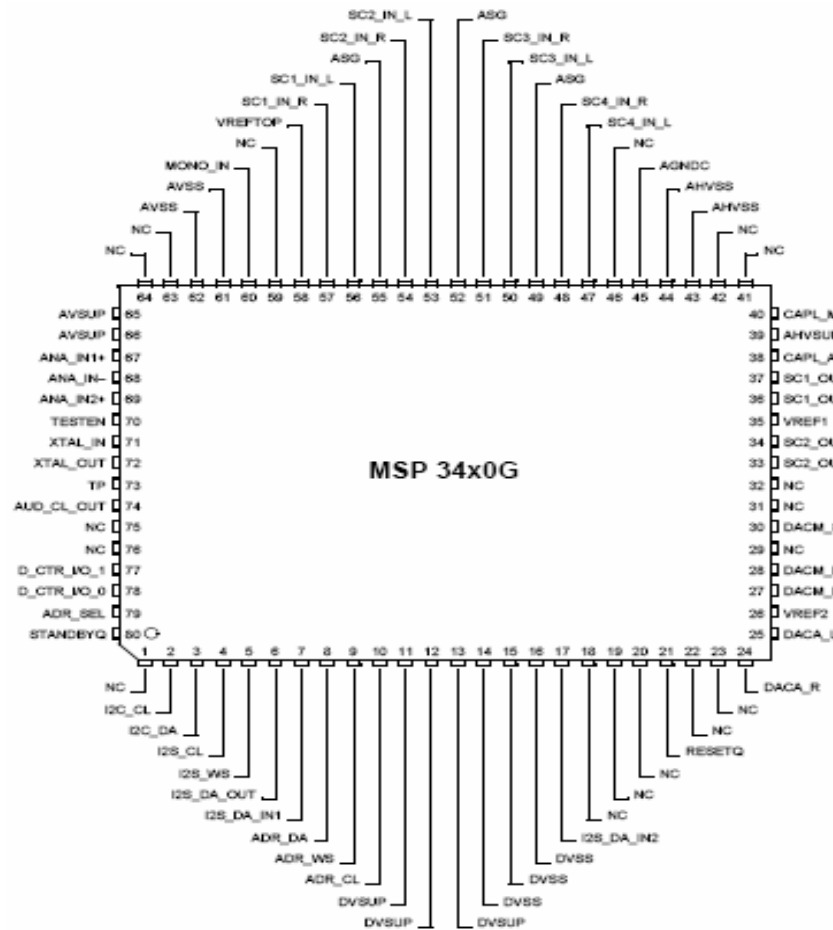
SC2_IN_L
ASG
SC2_IN_R
SC3_IN_R
ASG
SC3_IN_L
SC1_IN_L
ASG
SC1_IN_R
SC4_IN_R
VREFTOP
SC4_IN_L
NC
NC
MONO_IN
AGNDC
AVSS
AHVSS
AVSS
AHVSS
NC
NC
NC
NC

64 63 62 61 60 59 58 57 56 55 54 53 52 51 50 49 48 47 46 45 44 43 42 41

AVSUP 65
AVSUP 66
ANA_IN1+ 67
ANA_IN– 68
ANA_IN2+ 69
TESTEN 70
XTAL_IN 71
XTAL_OUT 72
TP 73
AUD_CL_OUT 74
NC 75
NC 76
D_CTR_I/O_1 77
D_CTR_I/O_0 78
ADR_SEL 79
STANDBYQ 80

MSP 34x0G

40 CAPL_M
39 AHVSUI
38 CAPL_A
37 SC1_OU
36 SC1_OU
35 VREF1
34 SC2_OU
33 SC2_OU
32 NC
31 NC
30 DACM_
29 NC
28 DACM_
27 DACM_
26 VREF2
25 DACA_

1 2 3 4 5 6 7 8 9 10 11 12 13 14 15 16 17 18 19 20 21 22 23 24

NC
I2C_CL
I2C_DA
I2S_CL
I2S_WS
I2S_DA_OUT
I2S_DA_IN1
ADR_DA
ADR_WS
ADR_CL
DVSUP
DVSUP
DVSUP
DVSS
DVSS
DVSS
I2S_DA_IN2
NC
NC
NC
RESETQ
NC
NC
DACA_R